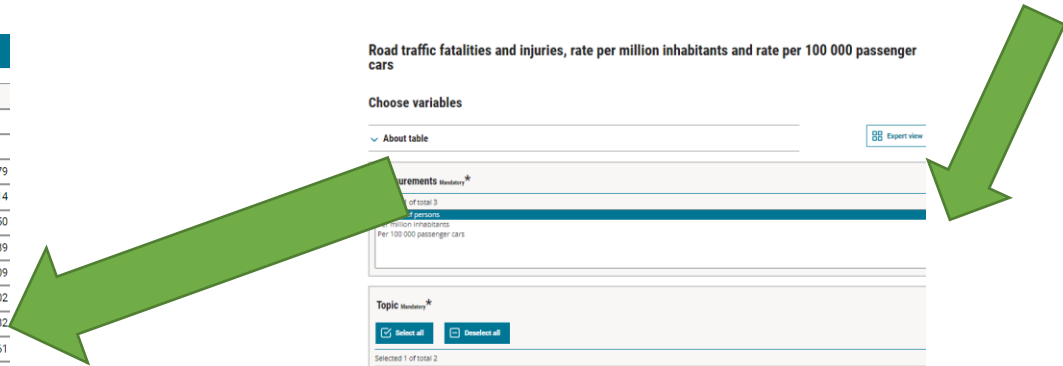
79
4
50
39
09
02
02
51

Road traffic fatalities and injuries, rate per million inhabitants and rate per 100 000 passenger cars

Choose variables

About table

Expert view

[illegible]urements Mandatory*

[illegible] of total 3

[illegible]f persons
Per million inhabitants
Per 100 000 passenger cars

Topic Mandatory*

Select all

Deselect all

Selected 1 of total 2